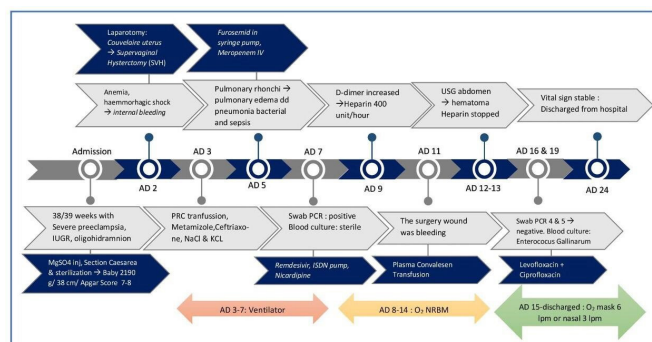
Laparotomy: Couvelaire uterus → Supravaginal Hysterctomy (SVH)

Furosemid in syringe pump, Meropenem IV

Anemia, haemmorhagic shock → internal bleeding

Pulmonary rhonchi → pulmonary edema dd pneumonia bacterial and sepsis

D-dimer increased → Heparin 400 unit/hour

USG abdomen → hematoma Heparin stopped

Vital sign stable : Discharged from hospital

Admission

AD 2

AD 3

AD 5

AD 7

AD 9

AD 11

AD 12-13

AD 16 & 19

AD 24

38/39 weeks with Severe preeclampsia, IUGR, oligohidramnion

PRC tranfussion, Metamizole,Ceftriaxone, NaCl & KCL

Swab PCR : positive Blood culture: sterile

The surgery wound was bleeding

Swab PCR 4 & 5 → negative. Blood culture: Enterococus Gallinarum

MgSO4 inj, Section Caesarea & sterilization → Baby 2190 g/ 38 cm/ Apgar Score 7-8

Remdesivir, ISDN pump, Nicardipine

Plasma Convalesen Transfusion

Levofloxacin + Ciprofloxacin

AD 3-7: Ventilator

AD 8-14 : $O_2$ NRBM

AD 15-discharged : $O_2$ mask 6 lpm or nasal 3 lpm